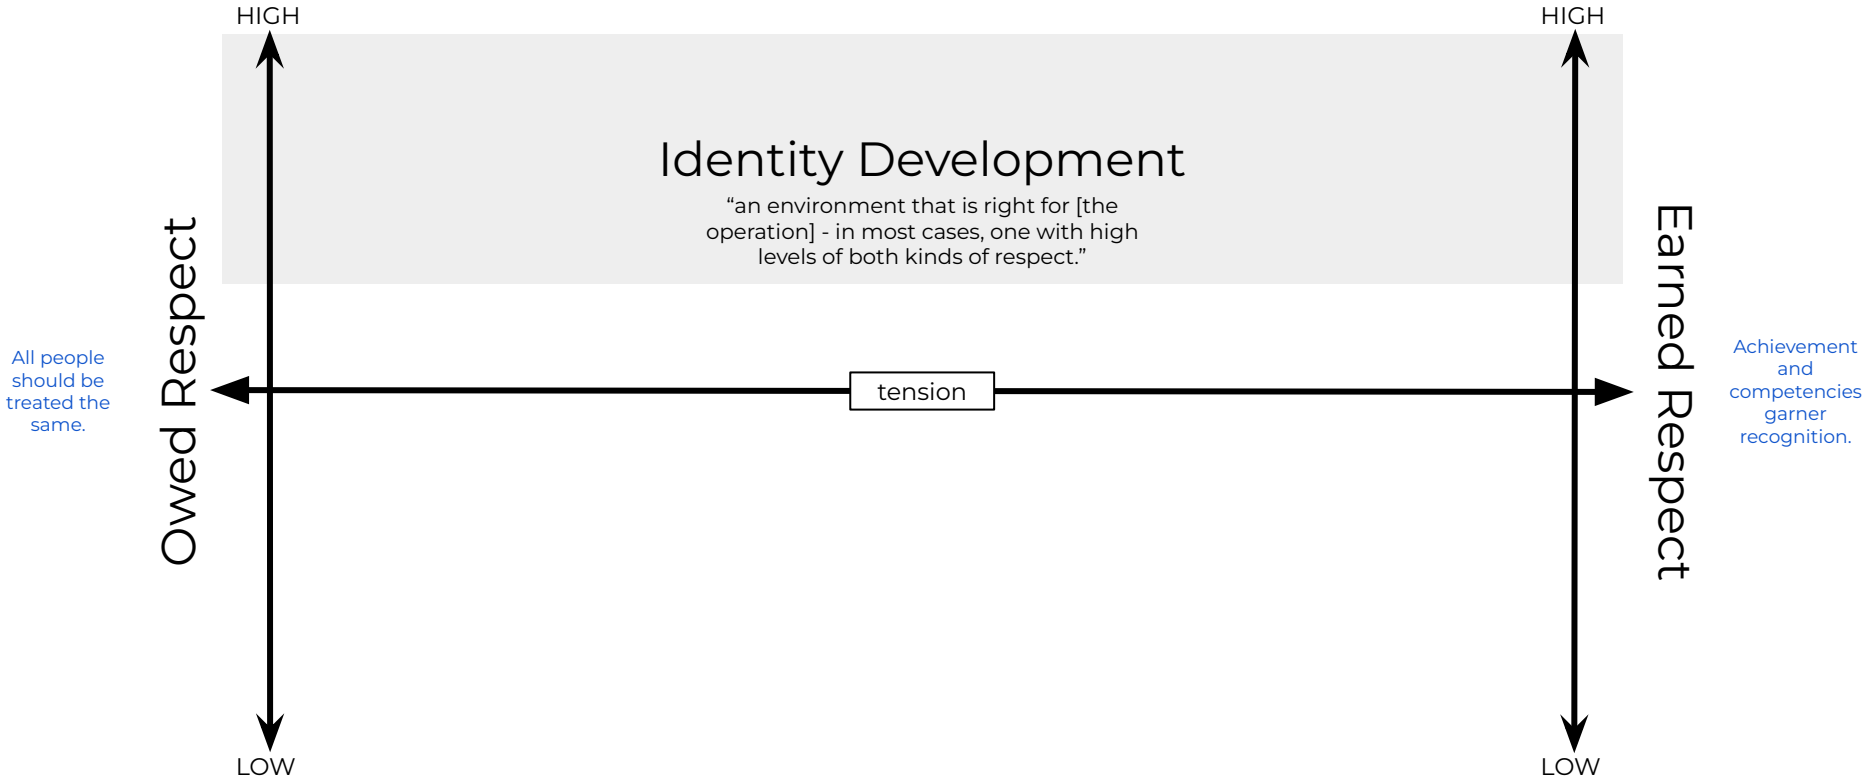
HIGH

HIGH

Identity Development

“an environment that is right for [the operation] - in most cases, one with high levels of both kinds of respect.”

All people should be treated the same.

Owed Respect

tension

Earned Respect

Achievement and competencies garner recognition.

LOW

LOW